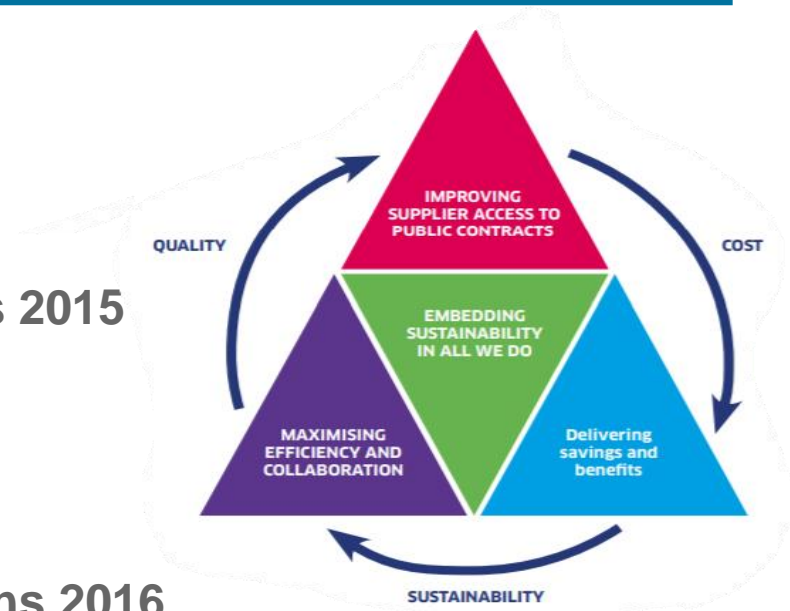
s 2015

ns 2016

IMPROVING SUPPLIER ACCESS TO PUBLIC CONTRACTS

QUALITY

COST

EMBEDDING SUSTAINABILITY IN ALL WE DO

MAXIMISING EFFICIENCY AND COLLABORATION

Delivering savings and benefits

SUSTAINABILITY